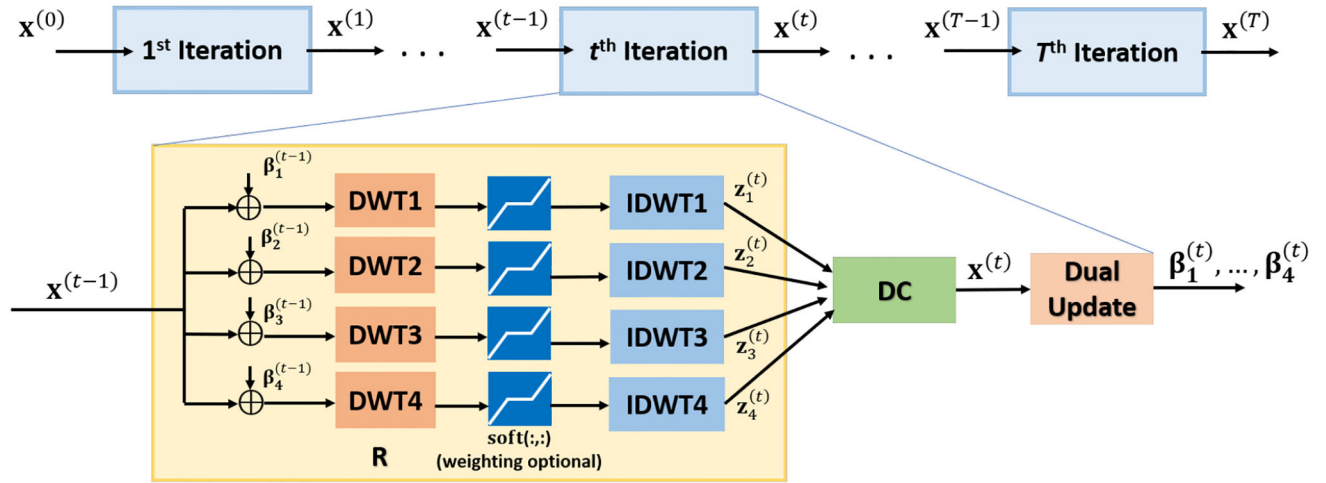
$\mathbf{x}^{(0)}$ 1st Iteration $\mathbf{x}^{(1)}$ . . . $\mathbf{x}^{(t-1)}$ $t^{\text{th}}$ Iteration $\mathbf{x}^{(t)}$ . . . $\mathbf{x}^{(T-1)}$ $T^{\text{th}}$ Iteration $\mathbf{x}^{(T)}$

$\mathbf{x}^{(t-1)}$

$\boldsymbol{\beta}_1^{(t-1)}$ DWT1 IDWT1 $\mathbf{z}_1^{(t)}$

$\boldsymbol{\beta}_2^{(t-1)}$ DWT2 IDWT2 $\mathbf{z}_2^{(t)}$

$\boldsymbol{\beta}_3^{(t-1)}$ DWT3 IDWT3 $\mathbf{z}_3^{(t)}$

$\boldsymbol{\beta}_4^{(t-1)}$ DWT4 IDWT4 $\mathbf{z}_4^{(t)}$

soft(:,:)
(weighting optional)

R

DC $\mathbf{x}^{(t)}$ Dual Update $\boldsymbol{\beta}_1^{(t)}, \dots, \boldsymbol{\beta}_4^{(t)}$